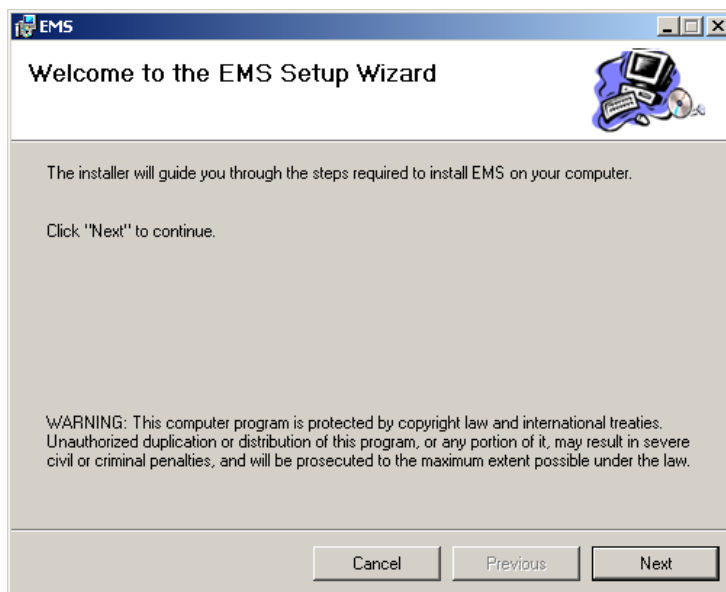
EMS

Welcome to the EMS Setup Wizard

The installer will guide you through the steps required to install EMS on your computer.

Click "Next" to continue.

WARNING: This computer program is protected by copyright law and international treaties. Unauthorized duplication or distribution of this program, or any portion of it, may result in severe civil or criminal penalties, and will be prosecuted to the maximum extent possible under the law.

Cancel
Previous
Next